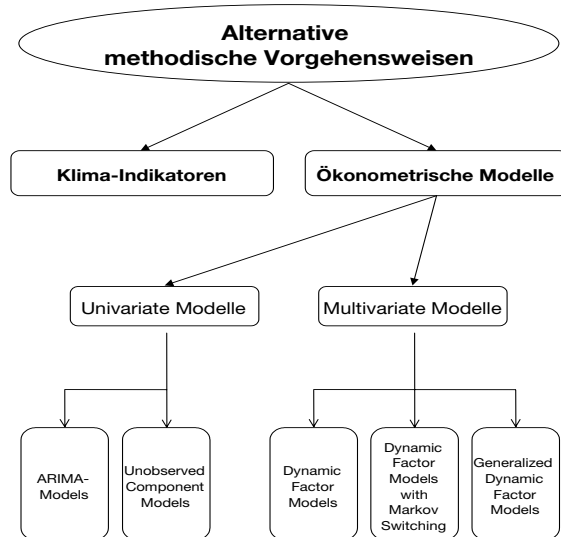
Alternative methodische Vorgehensweisen

Klima-Indikatoren

Ökonometrische Modelle

Univariate Modelle

Multivariate Modelle

ARIMA-Models

Unobserved Component Models

Dynamic Factor Models

Dynamic Factor Models with Markov Switching

Generalized Dynamic Factor Models